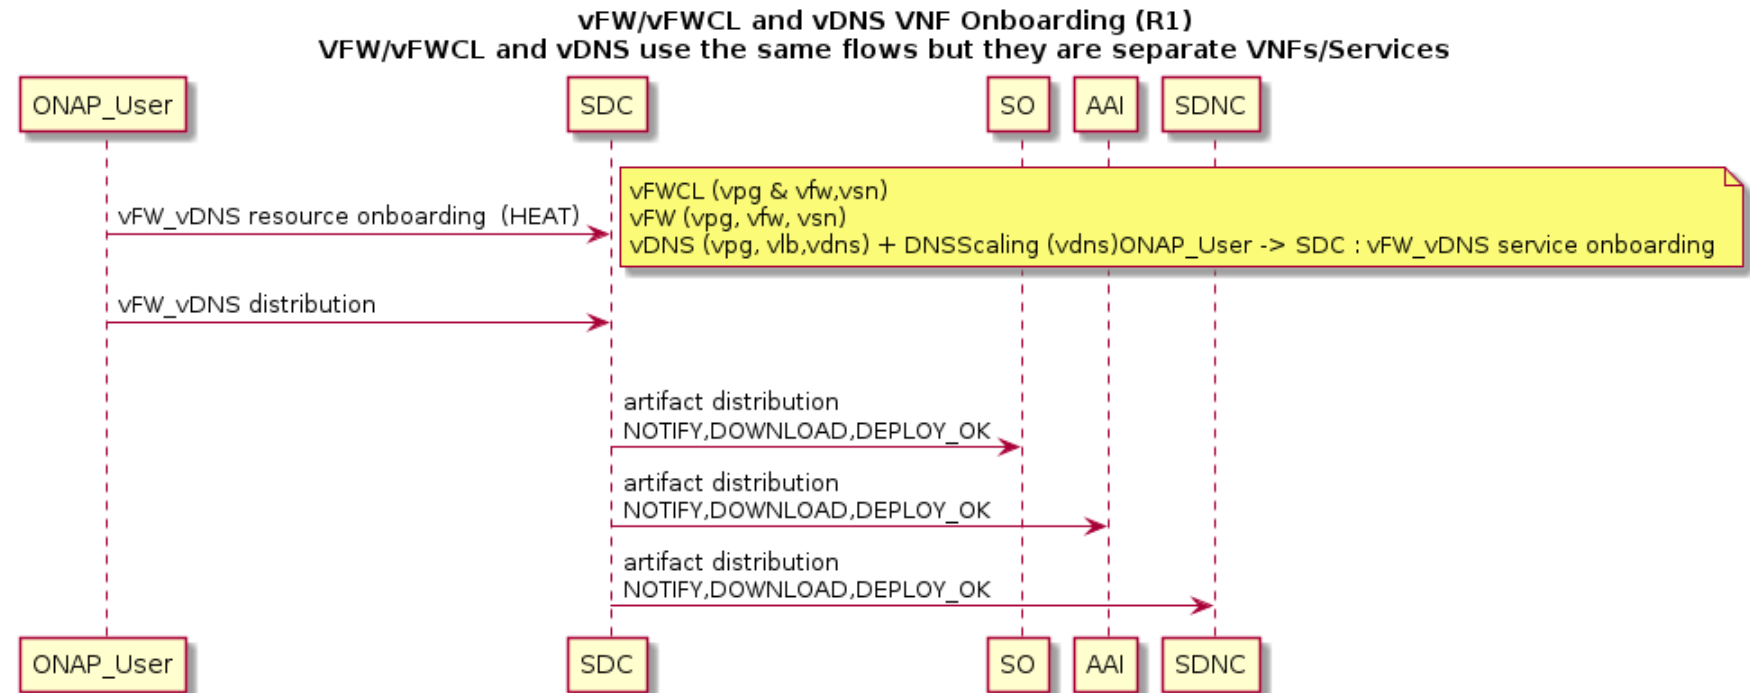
vFW/vFWCL and vDNS VNF Onboarding (R1)
VFW/vFWCL and vDNS use the same flows but they are separate VNFs/Services

ONAP_User
SDC
SO
AAI
SDNC

vFW_vDNS resource onboarding (HEAT)

vFWCL (vpg & vfw,vsn)
vFW (vpg, vfw, vsn)
vDNS (vpg, vlb,vdns) + DNSScaling (vdns)ONAP_User -> SDC : vFW_vDNS service onboarding

vFW_vDNS distribution

artifact distribution
NOTIFY,DOWNLOAD,DEPLOY_OK

artifact distribution
NOTIFY,DOWNLOAD,DEPLOY_OK

artifact distribution
NOTIFY,DOWNLOAD,DEPLOY_OK

ONAP_User
SDC
SO
AAI
SDNC